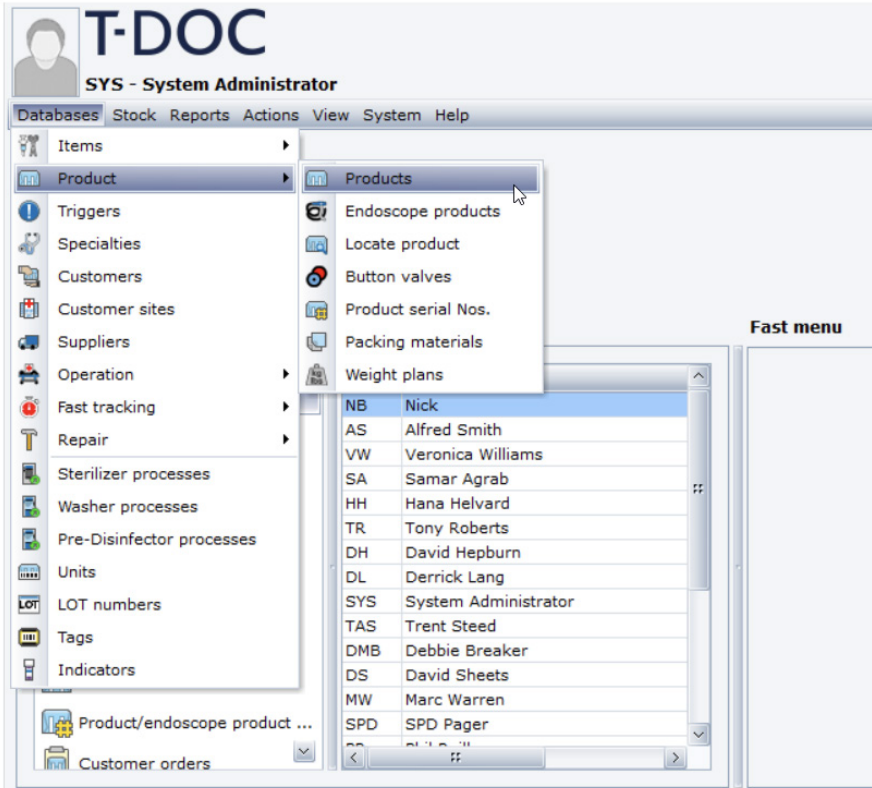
T-DOC
SYS - System Administrator

Databases Stock Reports Actions View System Help

Items
Product
Triggers
Specialties
Customers
Customer sites
Suppliers
Operation
Fast tracking
Repair
Sterilizer processes
Washer processes
Pre-Disinfector processes
Units
LOT numbers
Tags
Indicators

Products
Endoscope products
Locate product
Button valves
Product serial Nos.
Packing materials
Weight plans

Fast menu

| | |
|---|---|
| NB | Nick |
| AS | Alfred Smith |
| VW | Veronica Williams |
| SA | Samar Agrab |
| HH | Hana Helvard |
| TR | Tony Roberts |
| DH | David Hepburn |
| DL | Derrick Lang |
| SYS | System Administrator |
| TAS | Trent Steed |
| DMB | Debbie Breaker |
| DS | David Sheets |
| MW | Marc Warren |
| SPD | SPD Pager |
| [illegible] | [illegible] |

Product/endoscope product ...
Customer orders